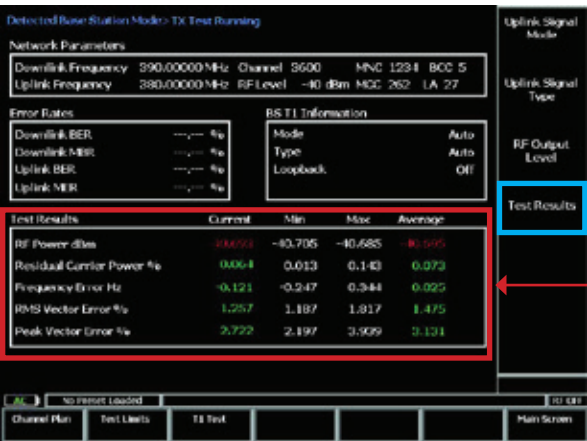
Detected Base Station Mode>TX Test Running

Network Parameters

Downlink Frequency 390.00000 MHz Channel 3600 MNC 1234 BCC 5
Uplink Frequency 380.00000 MHz RF Level -40 dBm MCC 262 LA 27

Error Rates

| | | |
|---|---|---|
| Downlink BER | ---.--- | % |
| Downlink MER | ---.--- | % |
| Uplink BER | ---.--- | % |
| Uplink MER | ---.--- | % |

BS T1 Information

| | |
|---|---|
| Mode | Auto |
| Type | Auto |
| Loopback | Off |

| Test Results | Current | Min | Max | Average |
|---|---|---|---|---|
| RF Power dBm | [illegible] | -40.705 | -40.685 | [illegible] |
| Residual Carrier Power % | 0.064 | 0.013 | 0.143 | 0.073 |
| Frequency Error Hz | -0.121 | -0.247 | 0.344 | 0.025 |
| RMS Vector Error % | 1.257 | 1.187 | 1.817 | 1.475 |
| Peak Vector Error % | 2.722 | 2.197 | 3.909 | 3.131 |

Uplink Signal Mode

Uplink Signal Type

RF Output Level

Test Results

No Preset Loaded

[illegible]

Channel Plan

Test Limits

T1 Test

Main Screen